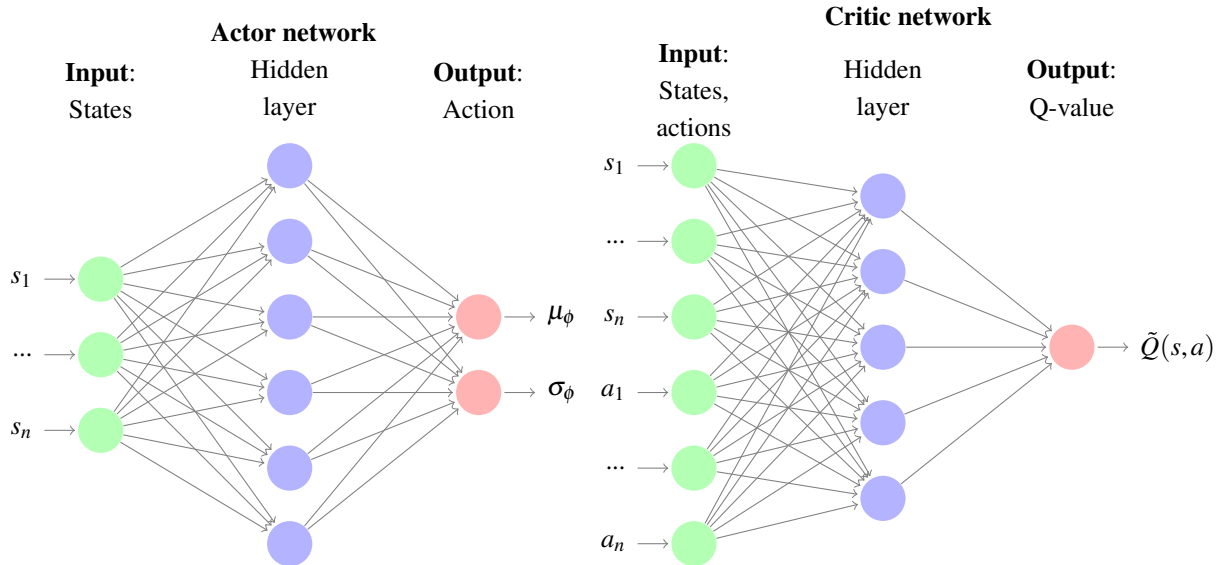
Actor network

Input: States

Hidden layer

Output: Action

$s_1$

...

$s_n$

$\mu_\phi$

$\sigma_\phi$

Critic network

Input: States, actions

Hidden layer

Output: Q-value

$s_1$

...

$s_n$

$a_1$

...

$a_n$

$\tilde{Q}(s,a)$